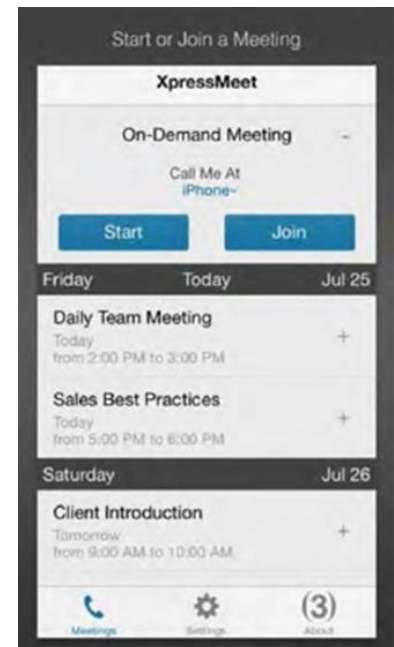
Start or Join a Meeting

XpressMeet

On-Demand Meeting -

Call Me At
iPhone~

Start Join

Friday Today Jul 25

Daily Team Meeting
Today
from 2:00 PM to 3:00 PM
+

Sales Best Practices
Today
from 5:00 PM to 6:00 PM
+

Saturday Jul 26

Client Introduction
Tomorrow
from 9:00 AM to 10:00 AM
+

Meetings Settings (3) About